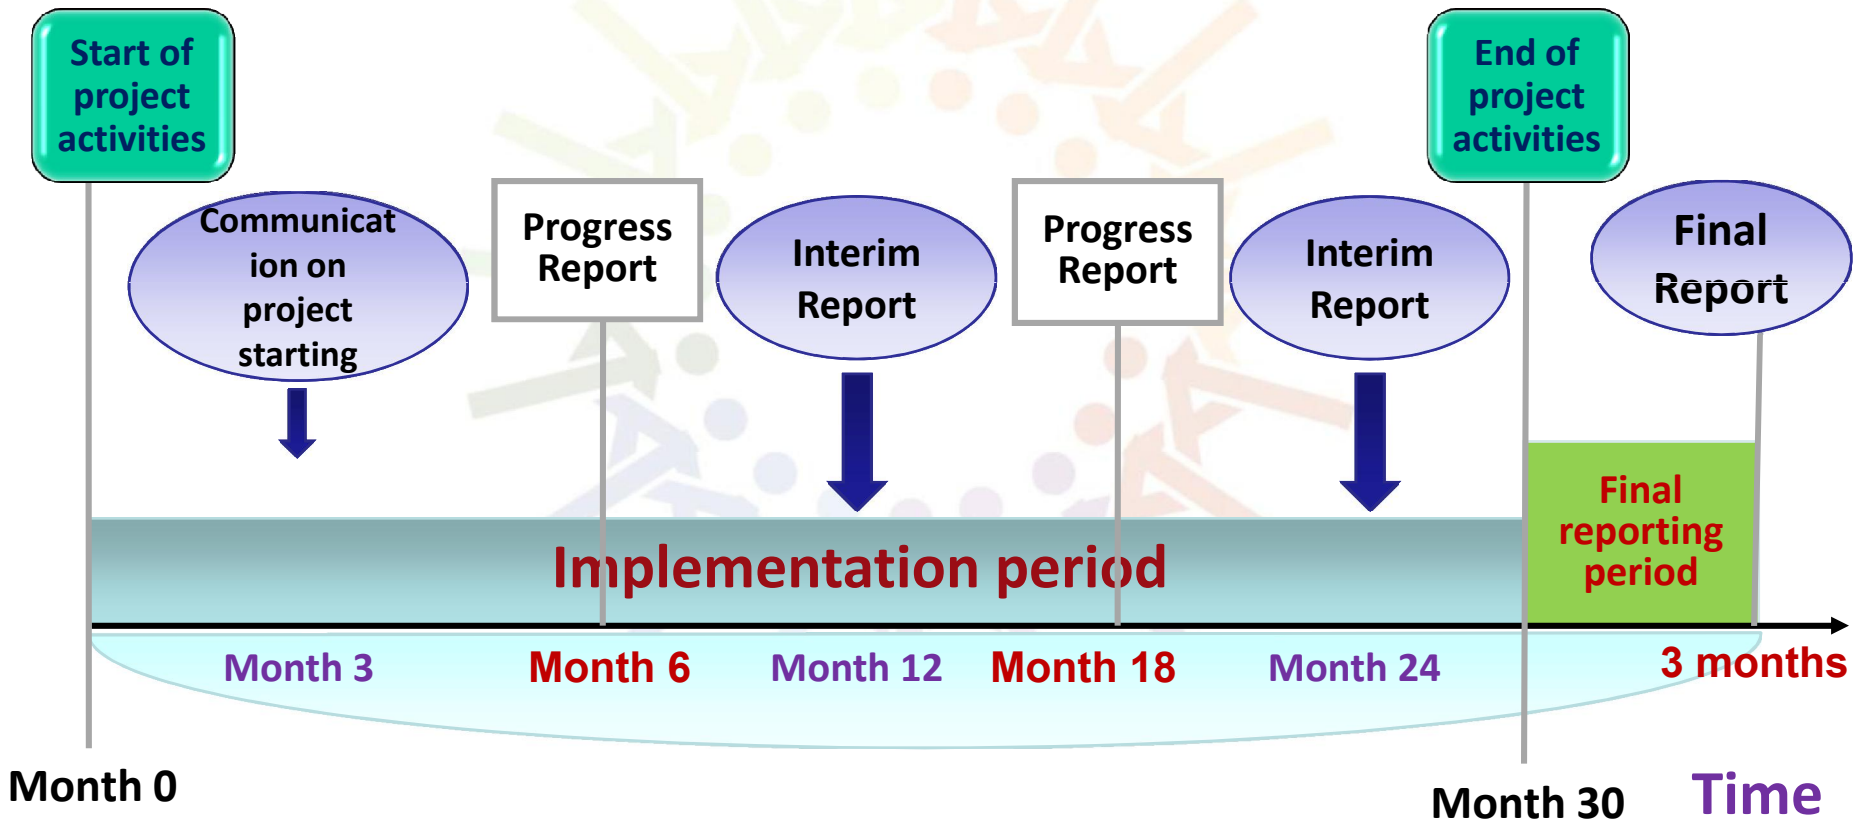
Start of project activities

Communication on project starting

Progress Report

Interim Report

Progress Report

Interim Report

End of project activities

Final Report

Implementation period

Final reporting period

Month 3

Month 6

Month 12

Month 18

Month 24

3 months

Month 0

Month 30

Time